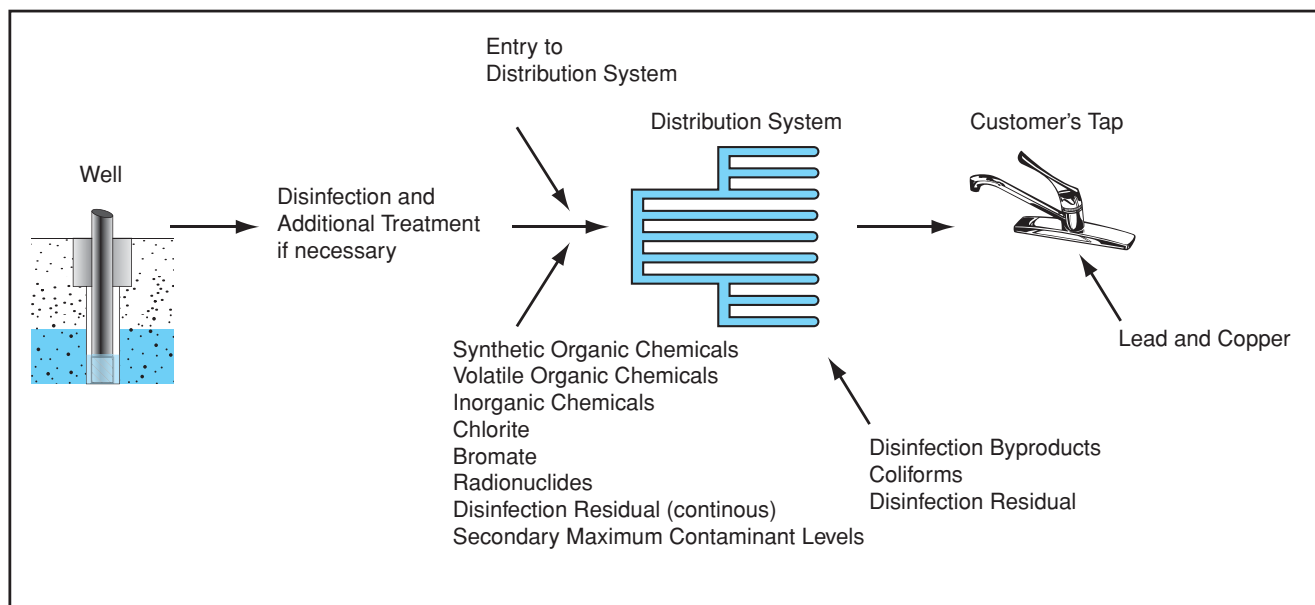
Well

Disinfection and Additional Treatment if necessary

Entry to Distribution System

Distribution System

Customer's Tap

Lead and Copper

Synthetic Organic Chemicals
Volatile Organic Chemicals
Inorganic Chemicals
Chlorite
Bromate
Radionuclides
Disinfection Residual (continous)
Secondary Maximum Contaminant Levels

Disinfection Byproducts
Coliforms
Disinfection Residual